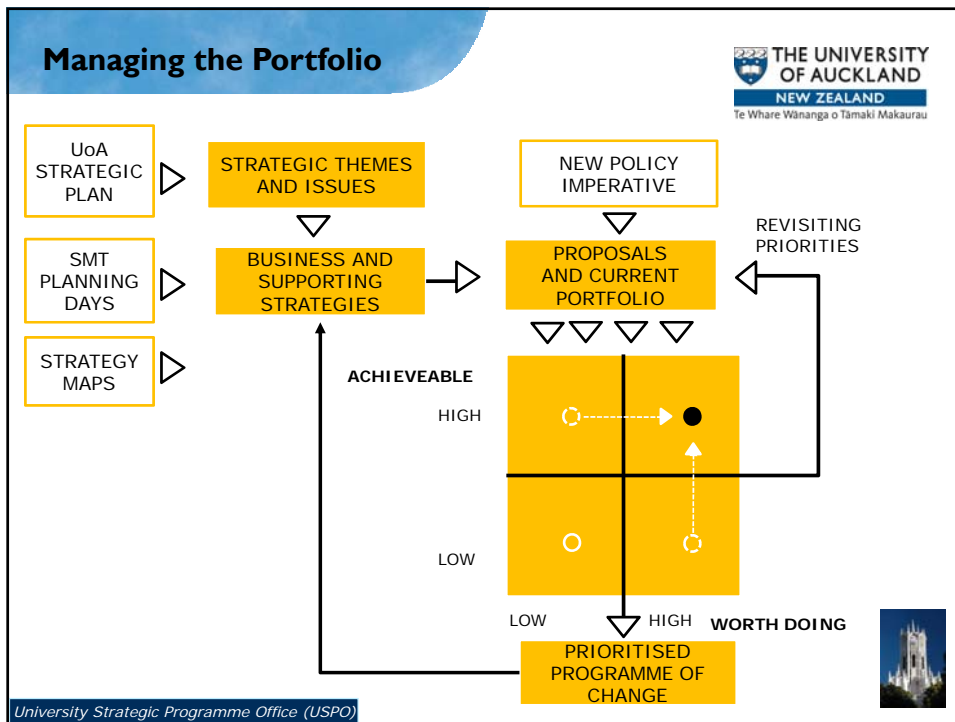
Managing the Portfolio

THE UNIVERSITY OF AUCKLAND
NEW ZEALAND
Te Whare Wānanga o Tāmaki Makaurau

UoA STRATEGIC PLAN

SMT PLANNING DAYS

STRATEGY MAPS

STRATEGIC THEMES AND ISSUES

BUSINESS AND SUPPORTING STRATEGIES

NEW POLICY IMPERATIVE

PROPOSALS AND CURRENT PORTFOLIO

REVISITING PRIORITIES

ACHIEVEABLE

HIGH

LOW

LOW

HIGH

WORTH DOING

PRIORITISED PROGRAMME OF CHANGE

University Strategic Programme Office (USPO)